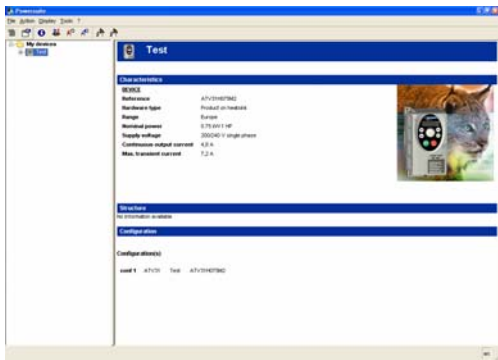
Powersuite
File Action Display Tools ?

My devices
Test

Test

Characteristics
DEVICE
Reference ATV31H075M2
Hardware type Product on heatsink
Range Europe
Nominal power 0.75 kW/1 HP
Supply voltage 200/240 V single phase
Continuous output current 4,8 A
Max. transient current 7,2 A

Structure
No information available

Configuration

Configuration(s)

conf 1 ATV31 Test ATV31H075M2